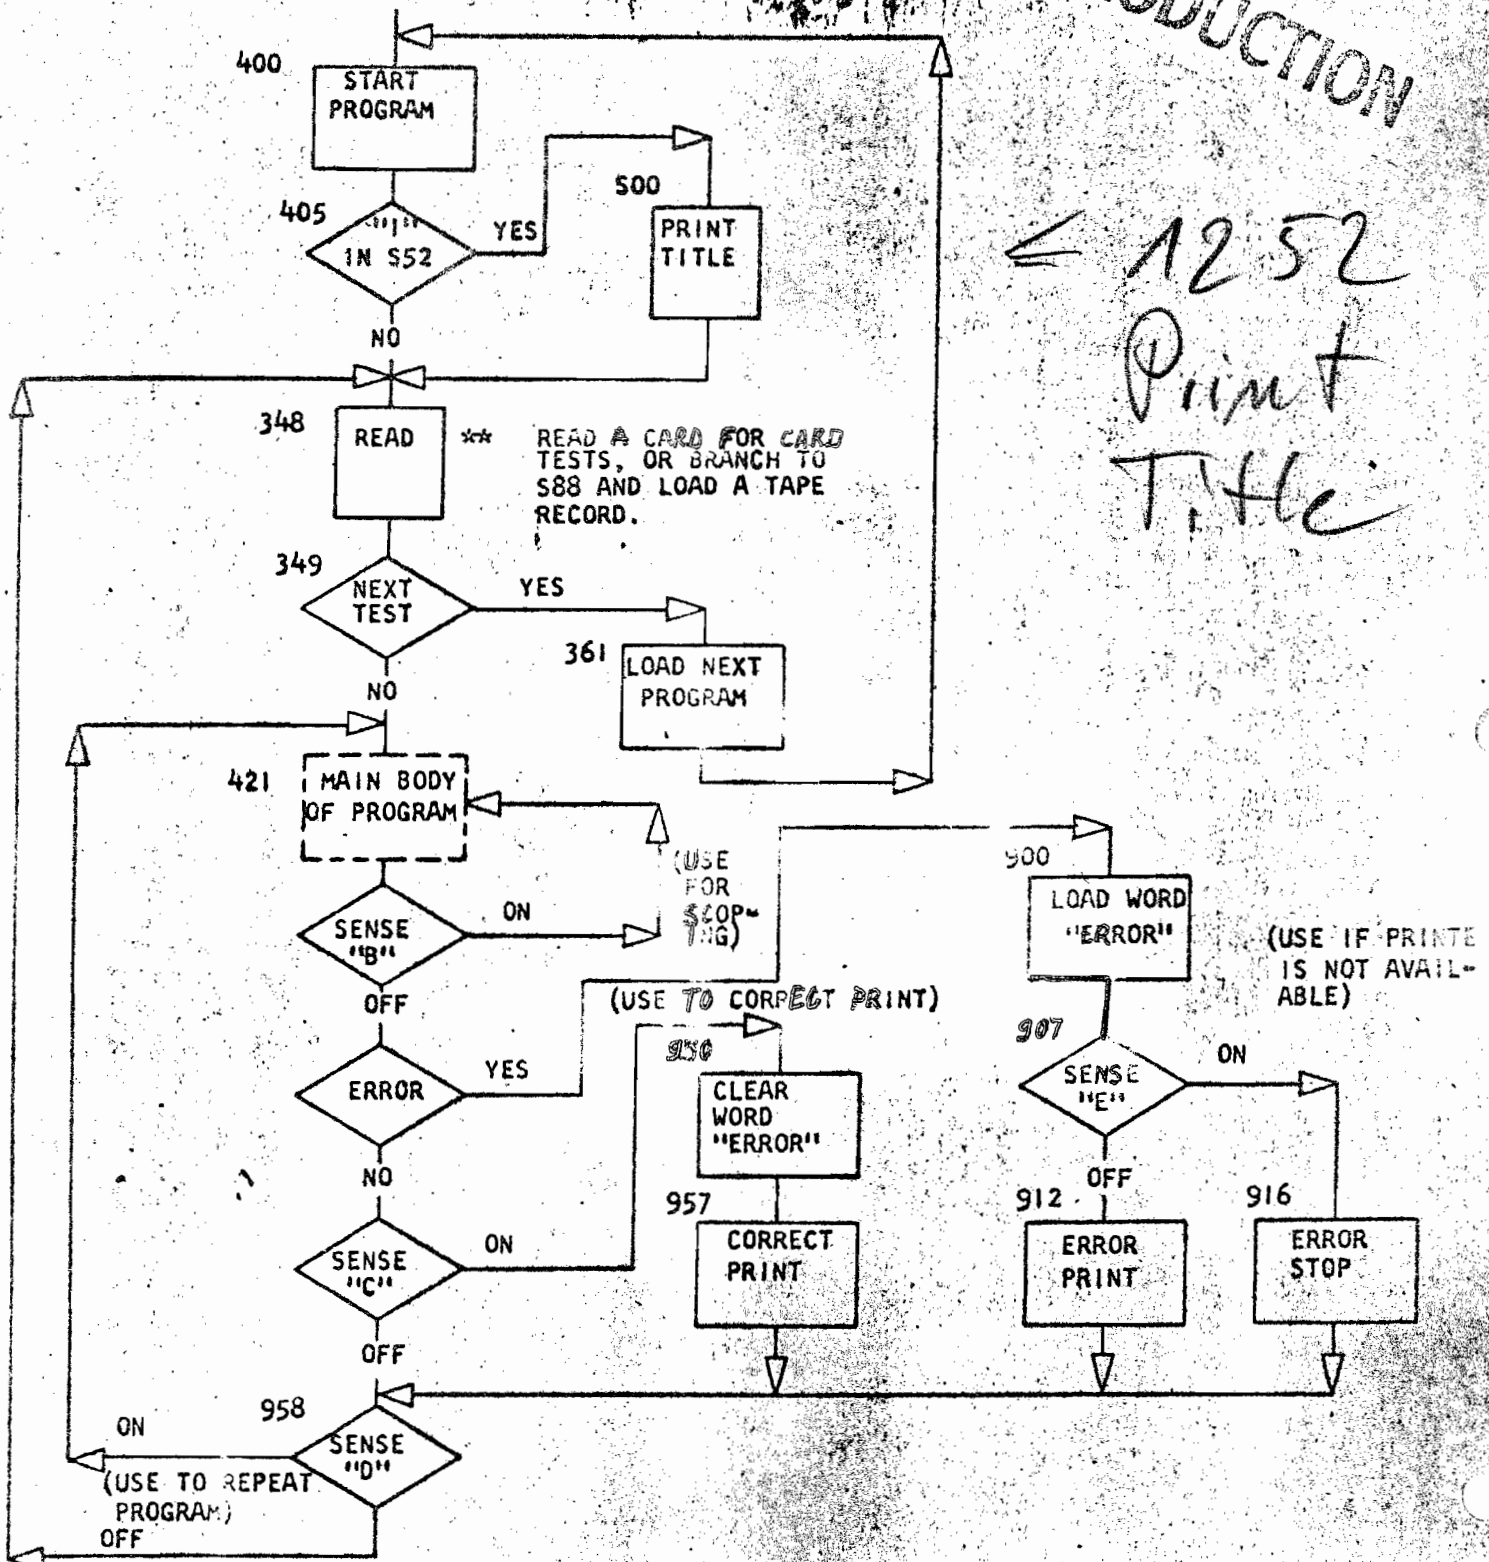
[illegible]DUCTION

400
START PROGRAM

405
"1" IN S52
YES
500
PRINT TITLE
NO

$\leq$ 1252 Print Title

348
READ
**
READ A CARD FOR CARD TESTS, OR BRANCH TO S88 AND LOAD A TAPE RECORD.

349
NEXT TEST
YES
361
LOAD NEXT PROGRAM
NO

421
MAIN BODY OF PROGRAM

SENSE "B"
ON
(USE FOR SCOPING)
OFF

900
LOAD WORD "ERROR"
(USE IF PRINTE IS NOT AVAILABLE)

(USE TO CORRECT PRINT)
ERROR
YES
950
CLEAR WORD "ERROR"
NO

907
SENSE "E"
ON
OFF

957
CORRECT PRINT

912
ERROR PRINT

916
ERROR STOP

SENSE "C"
ON
OFF

958
SENSE "D"
ON
(USE TO REPEAT PROGRAM)
OFF